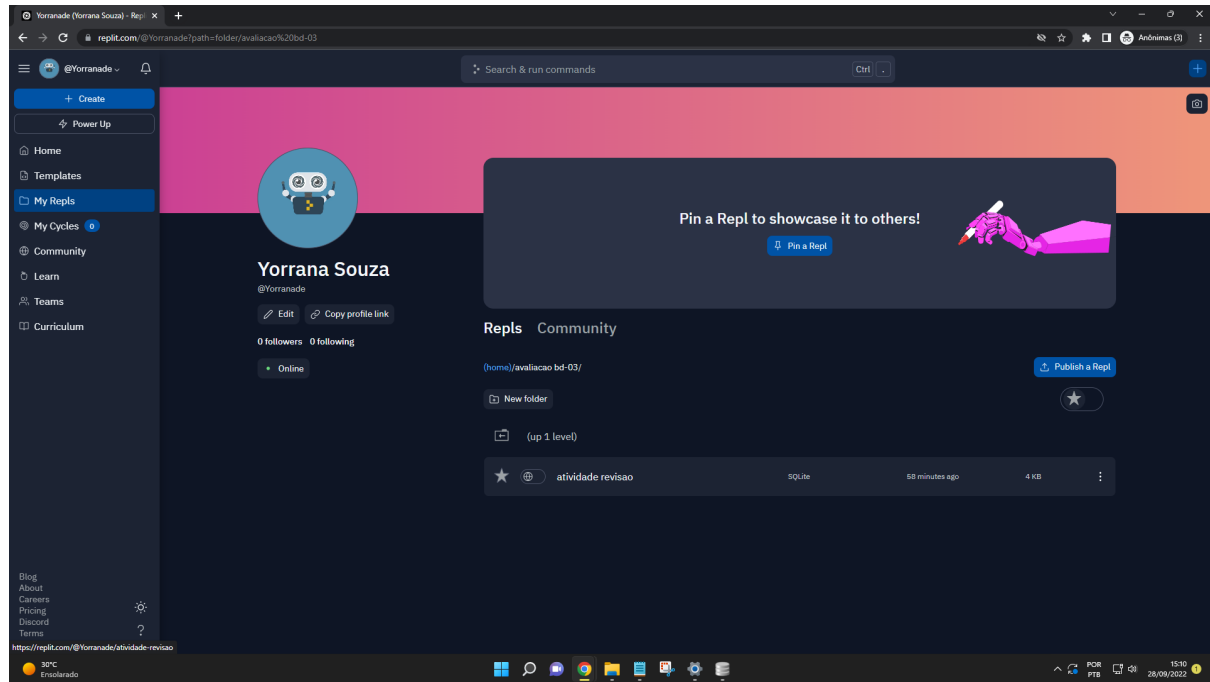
Yorranade (Yorrana Souza) - Repl ×
replit.com/@Yorranade?path=folder/avaliacao%20bd-03
Anônimas (3)

@Yorranade
Search & run commands
Ctrl .

+ Create
Power Up
Home
Templates
My Repls
My Cycles 0
Community
Learn
Teams
Curriculum

Yorrana Souza
@Yorranade
Edit
Copy profile link
0 followers 0 following
Online

Pin a Repl to showcase it to others!
Pin a Repl

Repls Community

(home)/avaliacao bd-03/
Publish a Repl
New folder
(up 1 level)

atividade revisao SQLite 58 minutes ago 4 KB

Blog
About
Careers
Pricing
Discord
Terms

https://replit.com/@Yorranade/atividade-revisao

30°C
Ensolarado
POR PTB
15:10
28/09/2022